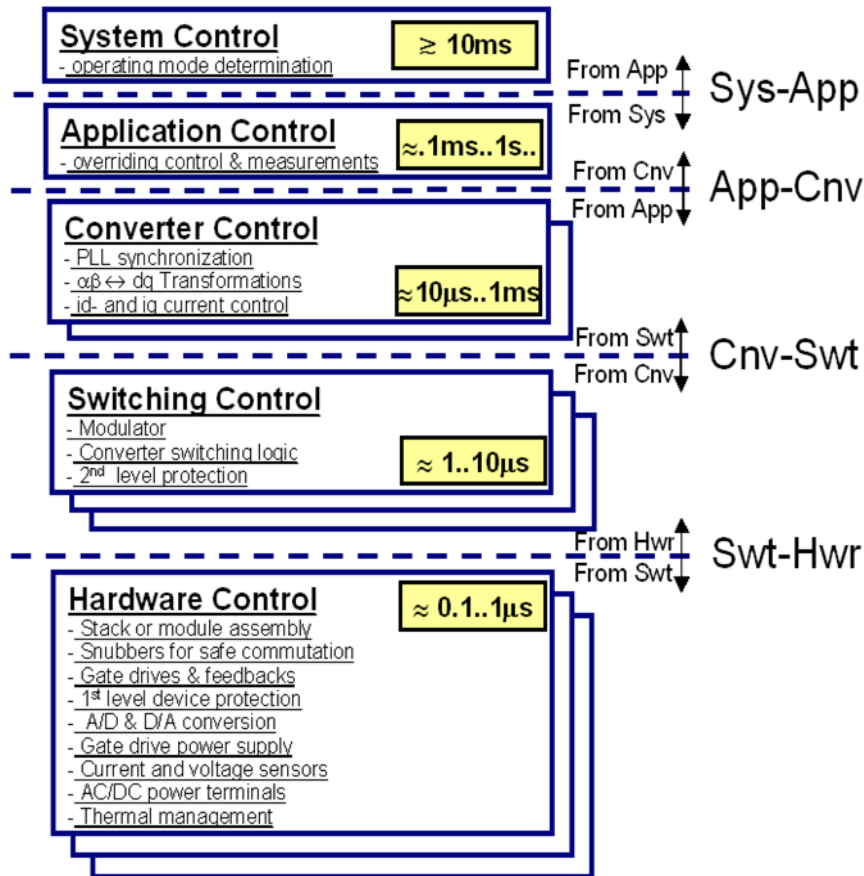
System Control
- operating mode determination
$\geq$ 10ms

From App
Sys-App
From Sys

Application Control
- overriding control & measurements
$\approx$.1ms..1s..

From Cnv
App-Cnv
From App

Converter Control
- PLL synchronization
- $\alpha\beta \leftrightarrow$ dq Transformations
- id- and iq current control
$\approx$10µs..1ms

From Swt
Cnv-Swt
From Cnv

Switching Control
- Modulator
- Converter switching logic
- $2^{nd}$ level protection
$\approx$ 1..10µs

From Hwr
Swt-Hwr
From Swt

Hardware Control
$\approx$ 0.1..1µs
- Stack or module assembly
- Snubbers for safe commutation
- Gate drives & feedbacks
- $1^{st}$ level device protection
- A/D & D/A conversion
- Gate drive power supply
- Current and voltage sensors
- AC/DC power terminals
- Thermal management